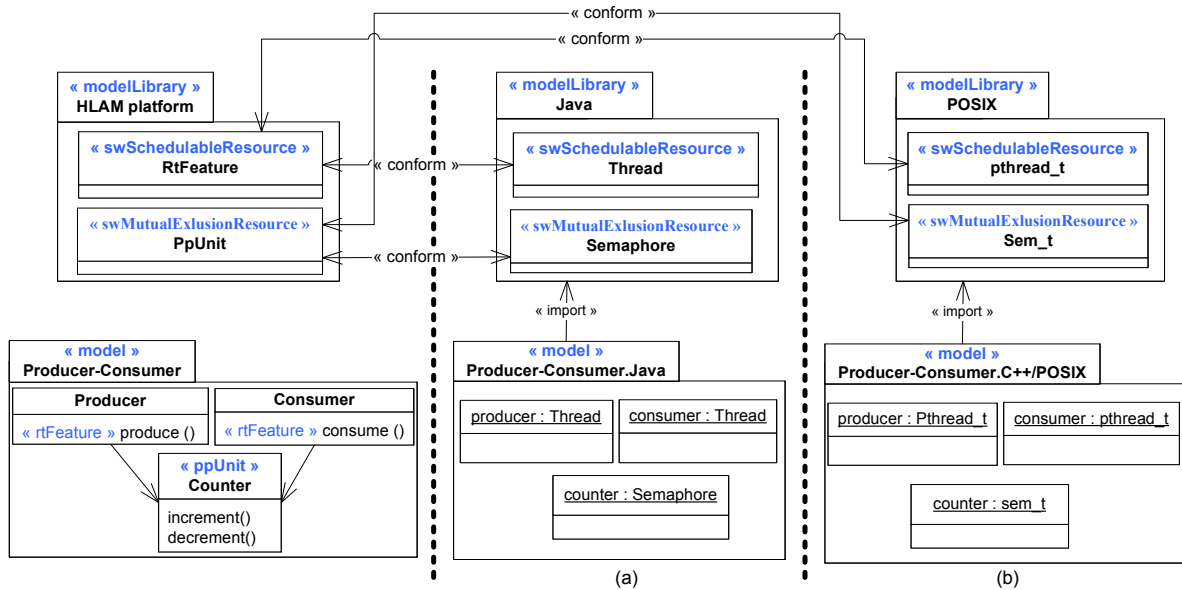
« conform »
« conform »

« modelLibrary »
HLAM platform

« swSchedulableResource »
RtFeature

« swMutualExlusionResource »
PpUnit

« conform »
« conform »

« modelLibrary »
Java

« swSchedulableResource »
Thread

« swMutualExlusionResource »
Semaphore

« import »

« modelLibrary »
POSIX

« swSchedulableResource »
pthread_t

« swMutualExlusionResource »
Sem_t

« import »

« model »
Producer-Consumer

Producer
« rtFeature » produce ()

Consumer
« rtFeature » consume ()

« ppUnit »
Counter
increment()
decrement()

« model »
Producer-Consumer.Java

producer : Thread
consumer : Thread
counter : Semaphore

« model »
Producer-Consumer.C++/POSIX

producer : Pthread_t
consumer : pthread_t
counter : sem_t

(a)
(b)